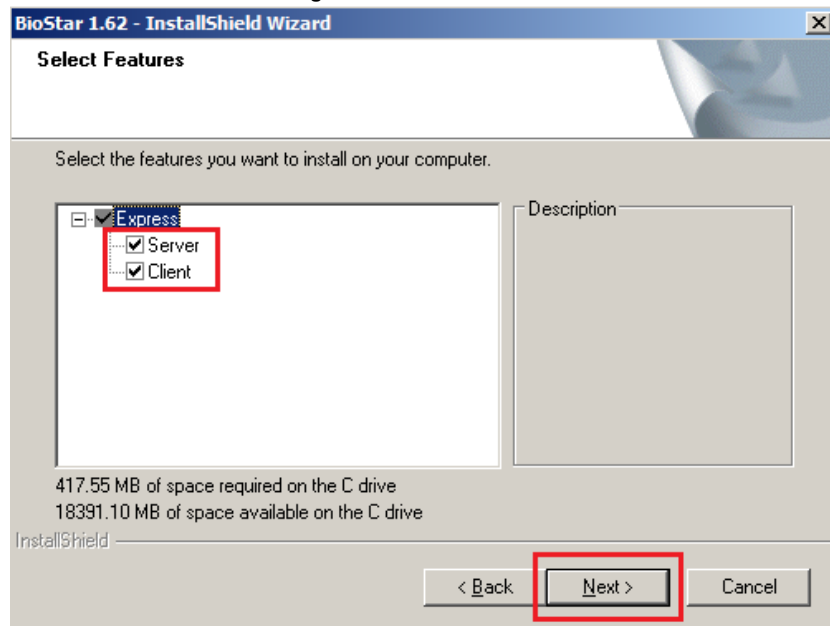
BioStar 1.62 - InstallShield Wizard

Select Features

Select the features you want to install on your computer.

Express
Server
Client

Description

417.55 MB of space required on the C drive
18391.10 MB of space available on the C drive

InstallShield

< Back
Next >
Cancel